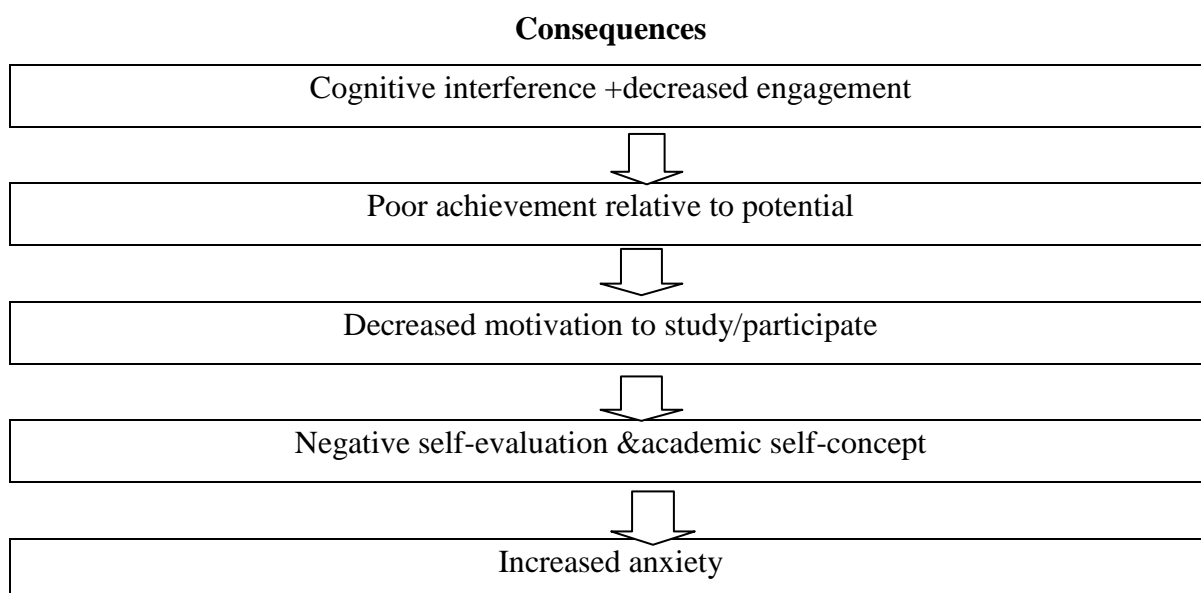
**Consequences**

Cognitive interference +decreased engagement

Poor achievement relative to potential

Decreased motivation to study/participate

Negative self-evaluation &academic self-concept

Increased anxiety